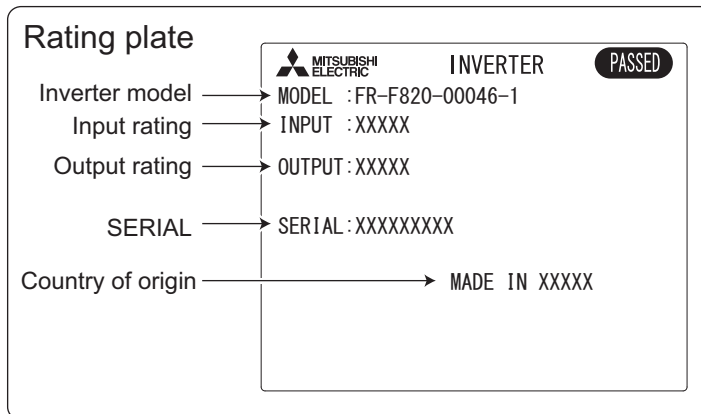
Rating plate

MITSUBISHI ELECTRIC INVERTER PASSED

Inverter model MODEL :FR-F820-00046-1

Input rating INPUT :XXXXX

Output rating OUTPUT:XXXXX

SERIAL SERIAL:XXXXXXXXX

Country of origin MADE IN XXXXX